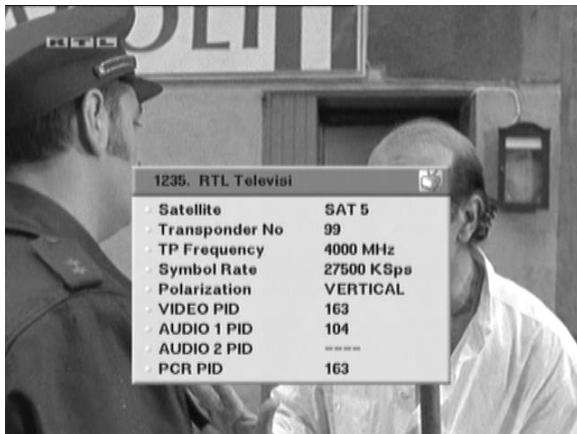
RTL

OLIT

1235. RTL Televisi

| Satellite | SAT 5 |
|---|---|
| Transponder No | 99 |
| TP Frequency | 4000 MHz |
| Symbol Rate | 27500 KSps |
| Polarization | VERTICAL |
| VIDEO PID | 163 |
| AUDIO 1 PID | 104 |
| AUDIO 2 PID | ---- |
| PCR PID | 163 |